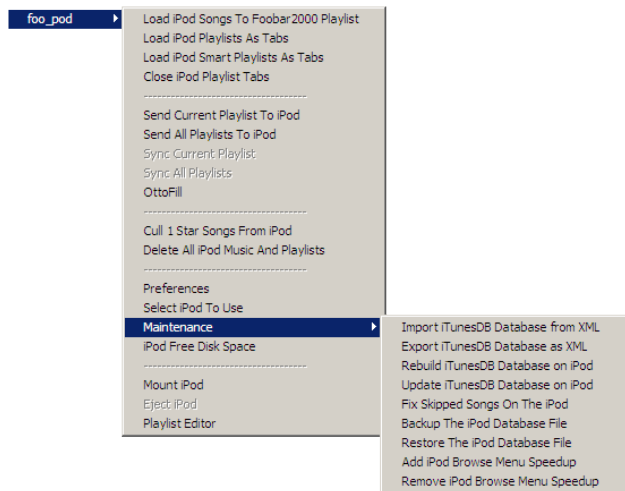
foo_pod

Load iPod Songs To Foobar2000 Playlist
Load iPod Playlists As Tabs
Load iPod Smart Playlists As Tabs
Close iPod Playlist Tabs
------------------------------------
Send Current Playlist To iPod
Send All Playlists To iPod
Sync Current Playlist
Sync All Playlists
OttoFill
------------------------------------
Cull 1 Star Songs From iPod
Delete All iPod Music And Playlists
------------------------------------
Preferences
Select iPod To Use
Maintenance
iPod Free Disk Space
------------------------------------
Mount iPod
Eject iPod
Playlist Editor

Import iTunesDB Database from XML
Export iTunesDB Database as XML
Rebuild iTunesDB Database on iPod
Update iTunesDB Database on iPod
Fix Skipped Songs On The iPod
Backup The iPod Database File
Restore The iPod Database File
Add iPod Browse Menu Speedup
Remove iPod Browse Menu Speedup